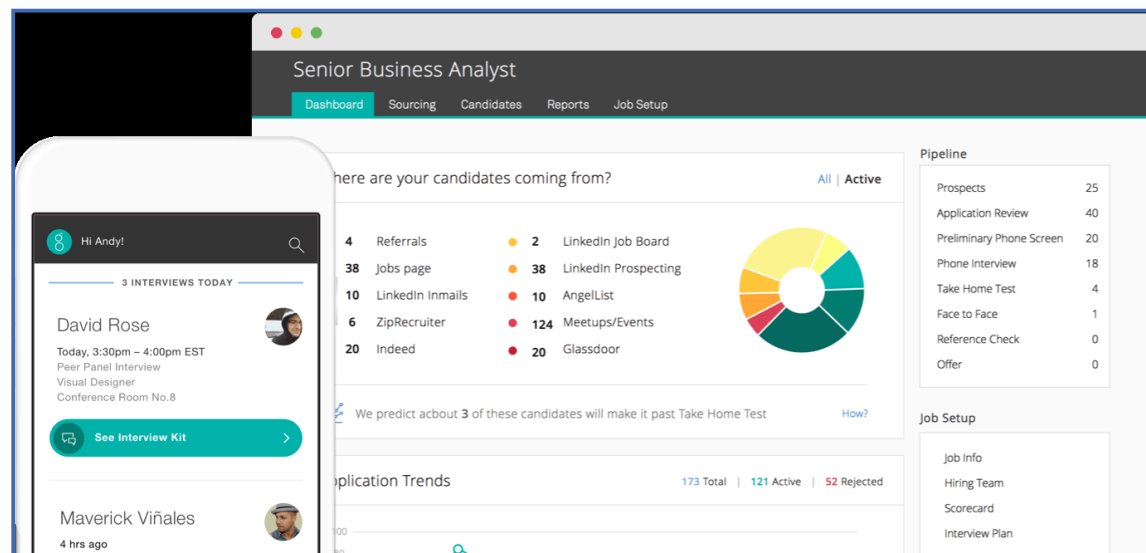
Senior Business Analyst

Dashboard Sourcing Candidates Reports Job Setup

here are your candidates coming from?

All | Active

| | | | |
|---|---|---|---|
| 4 | Referrals | 2 | LinkedIn Job Board |
| 38 | Jobs page | 38 | LinkedIn Prospecting |
| 10 | LinkedIn Inmails | 10 | AngelList |
| 6 | ZipRecruiter | 124 | Meetups/Events |
| 20 | Indeed | 20 | Glassdoor |

We predict acbout 3 of these candidates will make it past Take Home Test

How?

plication Trends

173 Total | 121 Active | 52 Rejected

100

Pipeline

| | |
|---|---|
| Prospects | 25 |
| Application Review | 40 |
| Preliminary Phone Screen | 20 |
| Phone Interview | 18 |
| Take Home Test | 4 |
| Face to Face | 1 |
| Reference Check | 0 |
| Offer | 0 |

Job Setup

Job Info
Hiring Team
Scorecard
Interview Plan

Hi Andy!

3 INTERVIEWS TODAY

David Rose
Today, 3:30pm – 4:00pm EST
Peer Panel Interview
Visual Designer
Conference Room No.8

See Interview Kit

Maverick Viñales
4 hrs ago